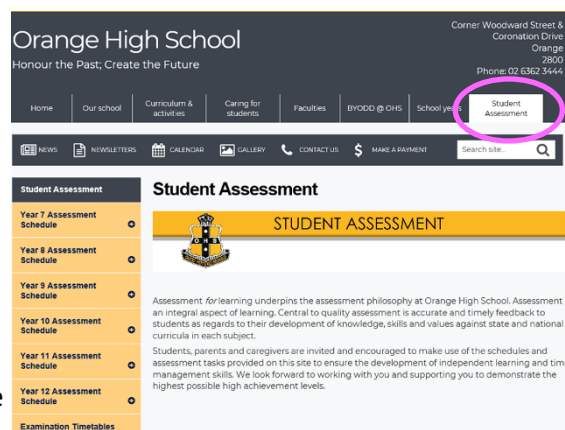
Orange High School
Honour the Past; Create the Future

Corner Woodward Street & Coronation Drive
Orange
2800
Phone: 02 6362 3444

Home | Our school | Curriculum & activities | Caring for students | Faculties | BYODD @ OHS | School years | Student Assessment

NEWS | NEWSLETTERS | CALENDAR | GALLERY | CONTACT US | MAKE A PAYMENT | Search site...

Student Assessment
Year 7 Assessment Schedule
Year 8 Assessment Schedule
Year 9 Assessment Schedule
Year 10 Assessment Schedule
Year 11 Assessment Schedule
Year 12 Assessment Schedule
Examination Timetables

Student Assessment

OHS

STUDENT ASSESSMENT

Assessment *for* learning underpins the assessment philosophy at Orange High School. Assessment is an integral aspect of learning. Central to quality assessment is accurate and timely feedback to students as regards to their development of knowledge, skills and values against state and national curricula in each subject.

Students, parents and caregivers are invited and encouraged to make use of the schedules and assessment tasks provided on this site to ensure the development of independent learning and time management skills. We look forward to working with you and supporting you to demonstrate the highest possible high achievement levels.

e